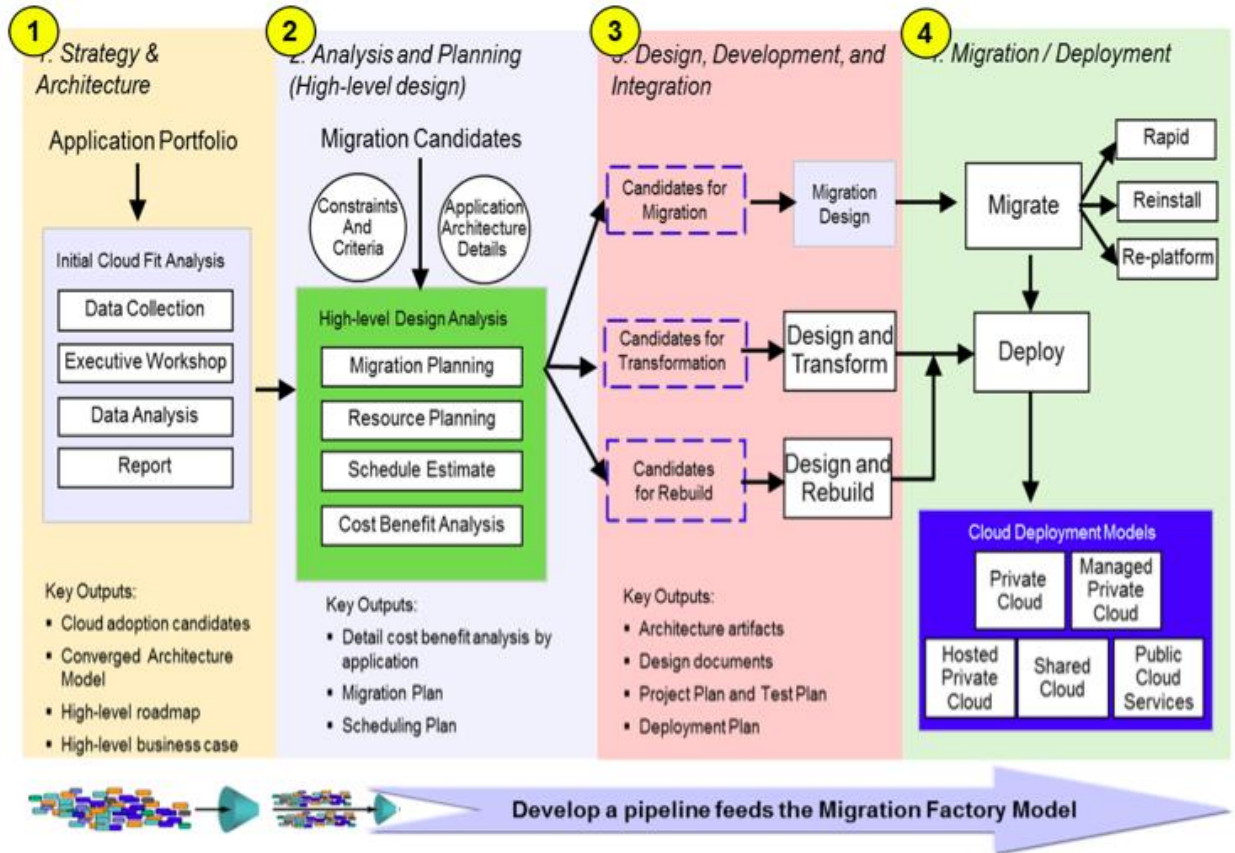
1
1. Strategy & Architecture

Application Portfolio

Initial Cloud Fit Analysis

Data Collection

Executive Workshop

Data Analysis

Report

Key Outputs:
- Cloud adoption candidates
- Converged Architecture Model
- High-level roadmap
- High-level business case

2
2. Analysis and Planning (High-level design)

Migration Candidates

Constraints And Criteria

Application Architecture Details

High-level Design Analysis

Migration Planning

Resource Planning

Schedule Estimate

Cost Benefit Analysis

Key Outputs:
- Detail cost benefit analysis by application
- Migration Plan
- Scheduling Plan

3
3. Design, Development, and Integration

Candidates for Migration

Migration Design

Candidates for Transformation

Design and Transform

Candidates for Rebuild

Design and Rebuild

Key Outputs:
- Architecture artifacts
- Design documents
- Project Plan and Test Plan
- Deployment Plan

4
4. Migration / Deployment

Migrate

Rapid

Reinstall

Re-platform

Deploy

Cloud Deployment Models

Private Cloud

Managed Private Cloud

Hosted Private Cloud

Shared Cloud

Public Cloud Services

Develop a pipeline feeds the Migration Factory Model